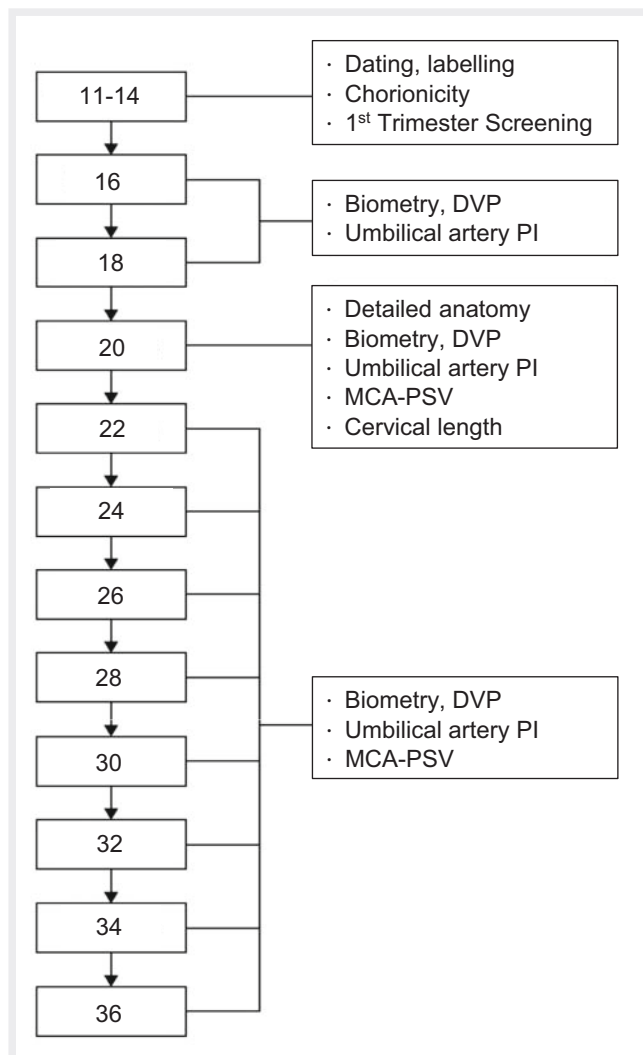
11-14

· Dating, labelling
· Chorionicity
· 1$^{st}$ Trimester Screening

16

18

· Biometry, DVP
· Umbilical artery PI

20

· Detailed anatomy
· Biometry, DVP
· Umbilical artery PI
· MCA-PSV
· Cervical length

22

24

26

28

30

32

34

36

· Biometry, DVP
· Umbilical artery PI
· MCA-PSV